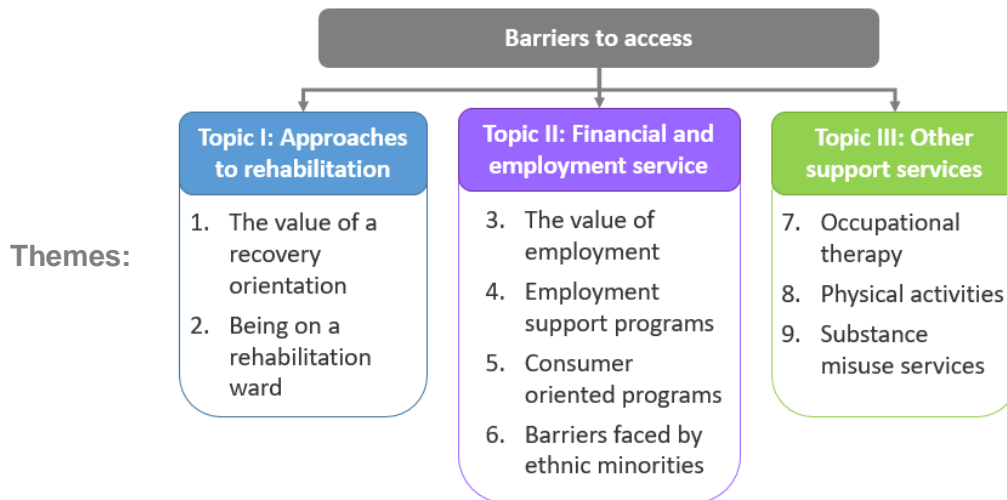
Barriers to access

Themes:

Topic I: Approaches to rehabilitation

1. The value of a recovery orientation
2. Being on a rehabilitation ward

Topic II: Financial and employment service

3. The value of employment
4. Employment support programs
5. Consumer oriented programs
6. Barriers faced by ethnic minorities

Topic III: Other support services

7. Occupational therapy
8. Physical activities
9. Substance misuse services